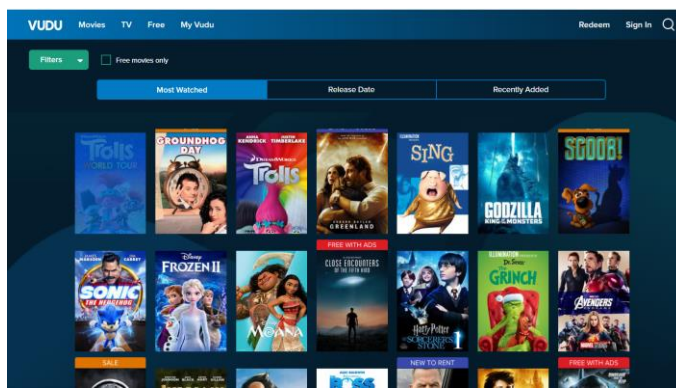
VUDU Movies TV Free My Vudu Redeem Sign In

Filters

Free movies only

Most Watched
Release Date
Recently Added

TROLLS WORLD TOUR

GROUNDHOG DAY

ANNA KENDRICK JUSTIN TIMBERLAKE DREAMWORKS Trolls

GREENLAND

SING

GODZILLA KING OF THE MONSTERS

SCOOB!

FREE WITH ADS

SONIC THE HEDGEHOG

Disney FROZEN II

MOANA

CLOSE ENCOUNTERS OF THE THIRD KIND

Harry Potter SORCERER'S STONE

ILLUMINATION Dr. Seuss' THE GRINCH

AVENGERS

SALE

NEW TO RENT

FREE WITH ADS